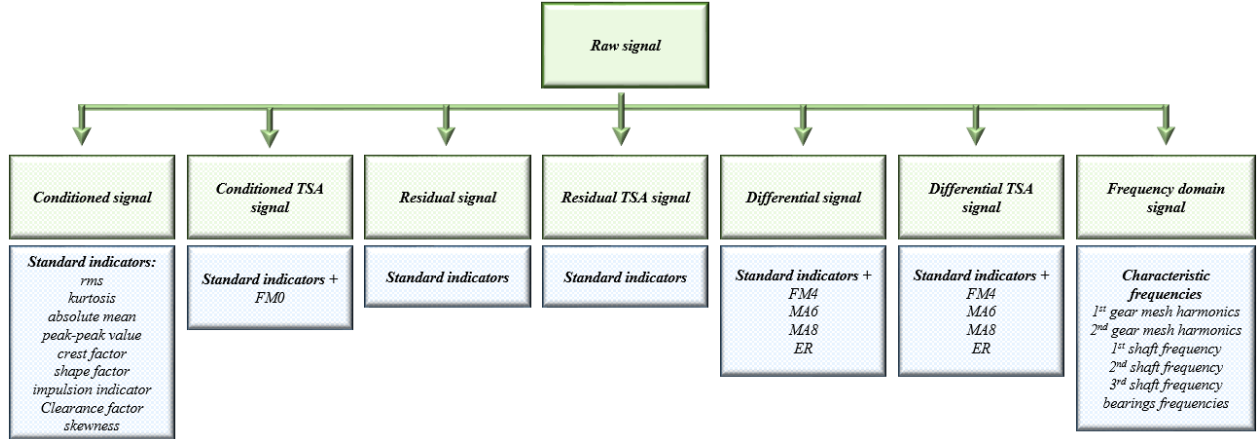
Raw signal

Conditioned signal

Standard indicators:
rms
kurtosis
absolute mean
peak-peak value
crest factor
shape factor
impulsion indicator
Clearance factor
skewness

Conditioned TSA signal

Standard indicators + FM0

Residual signal

Standard indicators

Residual TSA signal

Standard indicators

Differential signal

Standard indicators +
FM4
MA6
MA8
ER

Differential TSA signal

Standard indicators +
FM4
MA6
MA8
ER

Frequency domain signal

Characteristic frequencies
1$^{st}$ gear mesh harmonics
2$^{nd}$ gear mesh harmonics
1$^{st}$ shaft frequency
2$^{nd}$ shaft frequency
3$^{rd}$ shaft frequency
bearings frequencies